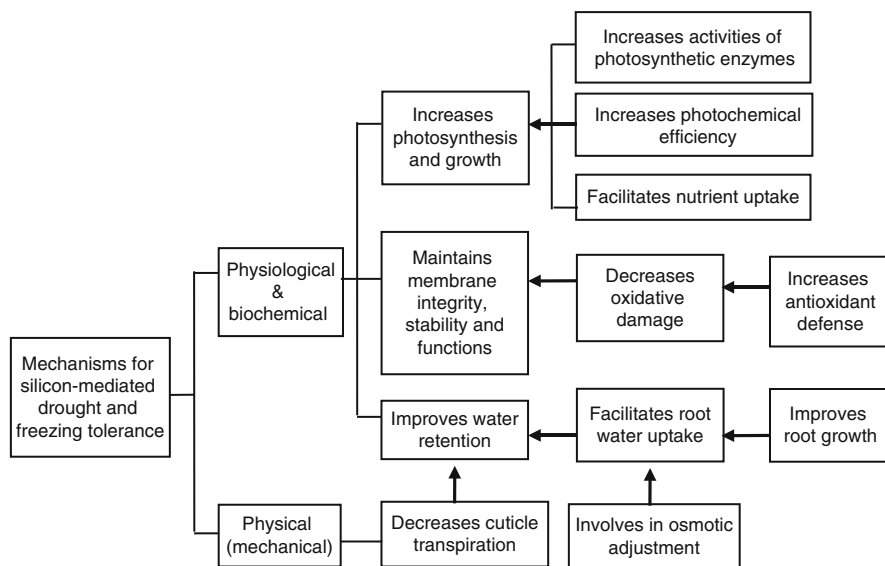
Mechanisms for silicon-mediated drought and freezing tolerance

Physiological & biochemical

Increases photosynthesis and growth

Increases activities of photosynthetic enzymes

Increases photochemical efficiency

Facilitates nutrient uptake

Maintains membrane integrity, stability and functions

Decreases oxidative damage

Increases antioxidant defense

Improves water retention

Facilitates root water uptake

Improves root growth

Physical (mechanical)

Decreases cuticle transpiration

Involves in osmotic adjustment